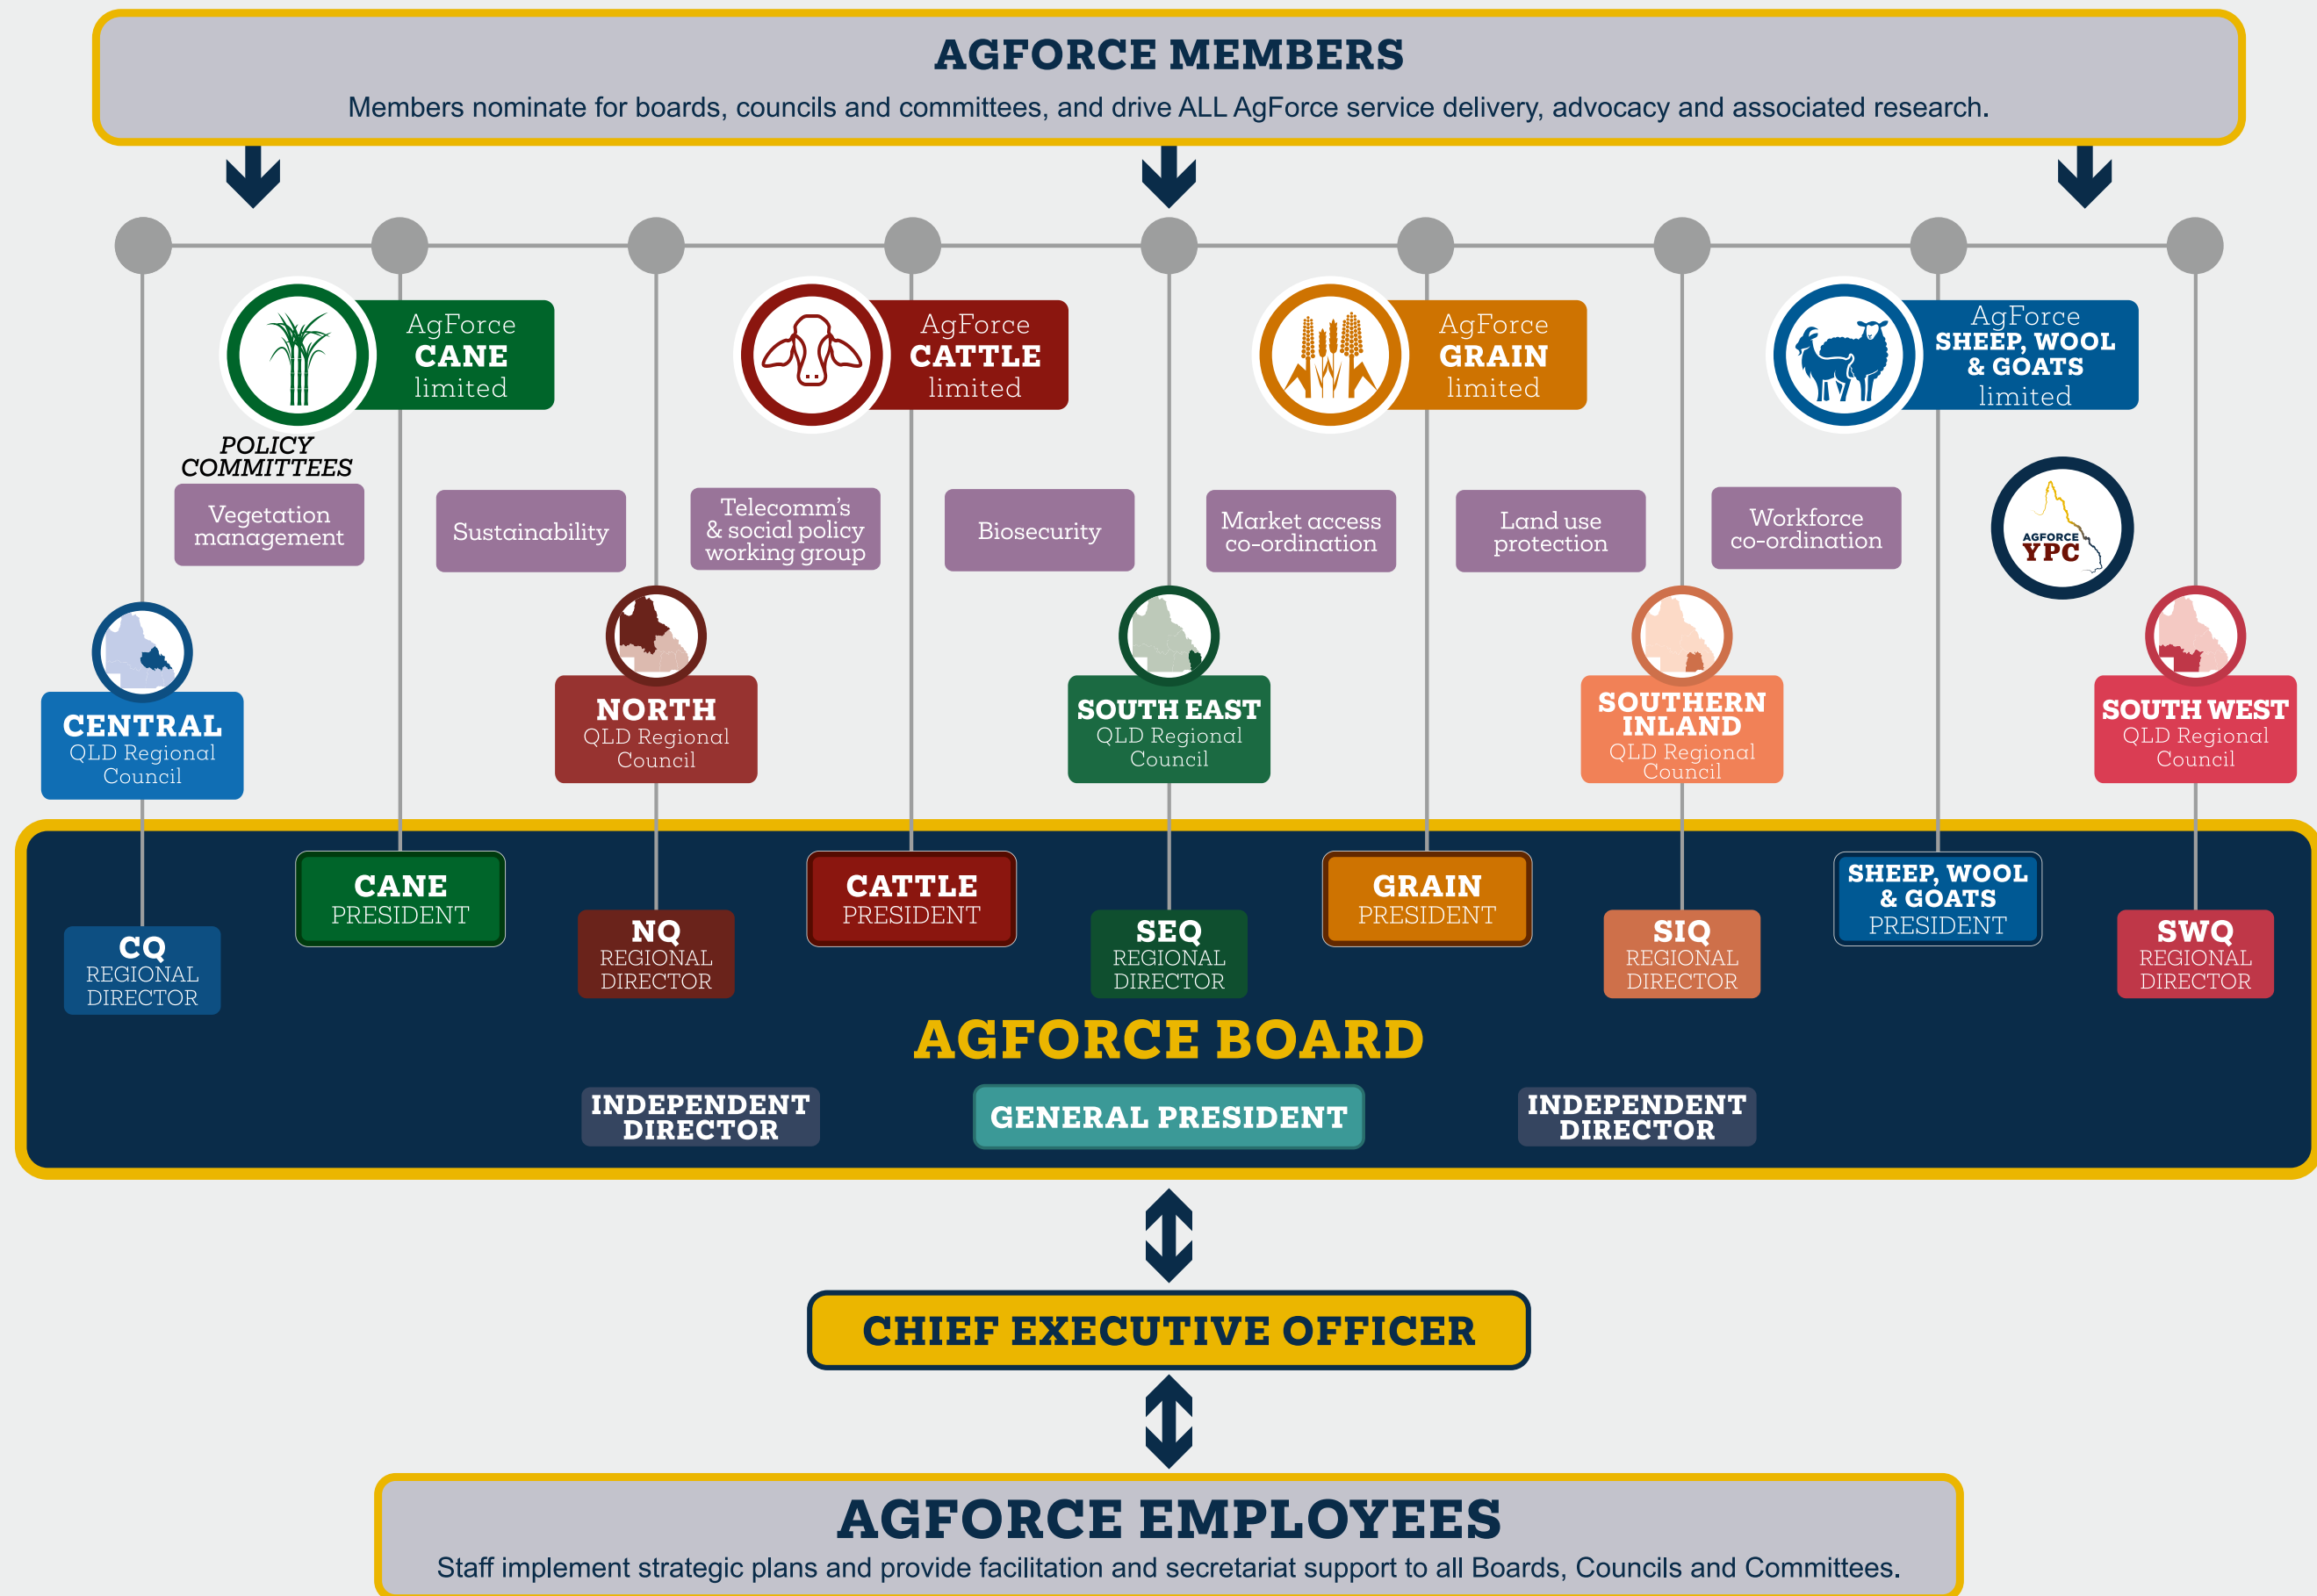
AGFORCE MEMBERS

Members nominate for boards, councils and committees, and drive ALL AgForce service delivery, advocacy and associated research.

AgForce CANE limited

AgForce CATTLE limited

AgForce GRAIN limited

AgForce SHEEP, WOOL & GOATS limited

POLICY COMMITTEES

Vegetation management

Sustainability

Telecomm's & social policy working group

Biosecurity

Market access co-ordination

Land use protection

Workforce co-ordination

AGFORCE YPC

CENTRAL QLD Regional Council

NORTH QLD Regional Council

SOUTH EAST QLD Regional Council

SOUTHERN INLAND QLD Regional Council

SOUTH WEST QLD Regional Council

CQ REGIONAL DIRECTOR

CANE PRESIDENT

NQ REGIONAL DIRECTOR

CATTLE PRESIDENT

SEQ REGIONAL DIRECTOR

GRAIN PRESIDENT

SIQ REGIONAL DIRECTOR

SHEEP, WOOL & GOATS PRESIDENT

SWQ REGIONAL DIRECTOR

AGFORCE BOARD

INDEPENDENT DIRECTOR

GENERAL PRESIDENT

INDEPENDENT DIRECTOR

CHIEF EXECUTIVE OFFICER

AGFORCE EMPLOYEES

Staff implement strategic plans and provide facilitation and secretariat support to all Boards, Councils and Committees.